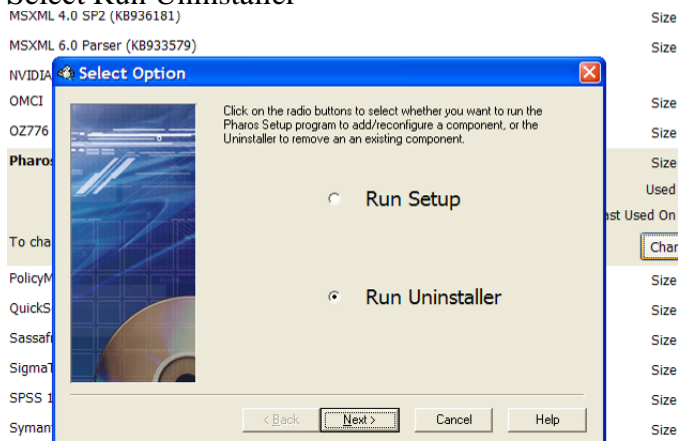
Select Run Uninstaller

MSXML 4.0 SP2 (KB936181) Size
MSXML 6.0 Parser (KB933579) Size
NVIDIA
OMCI Size
OZ776 Size
Pharos Size
Used
ast Used On
To cha
Chan
PolicyM Size
QuickS Size
Sassafi Size
SigmaT Size
SPSS 1 Size
Syman Size

Select Option

Click on the radio buttons to select whether you want to run the Pharos Setup program to add/reconfigure a component, or the Uninstaller to remove an an existing component.

Run Setup

Run Uninstaller

< Back
Next >
Cancel
Help